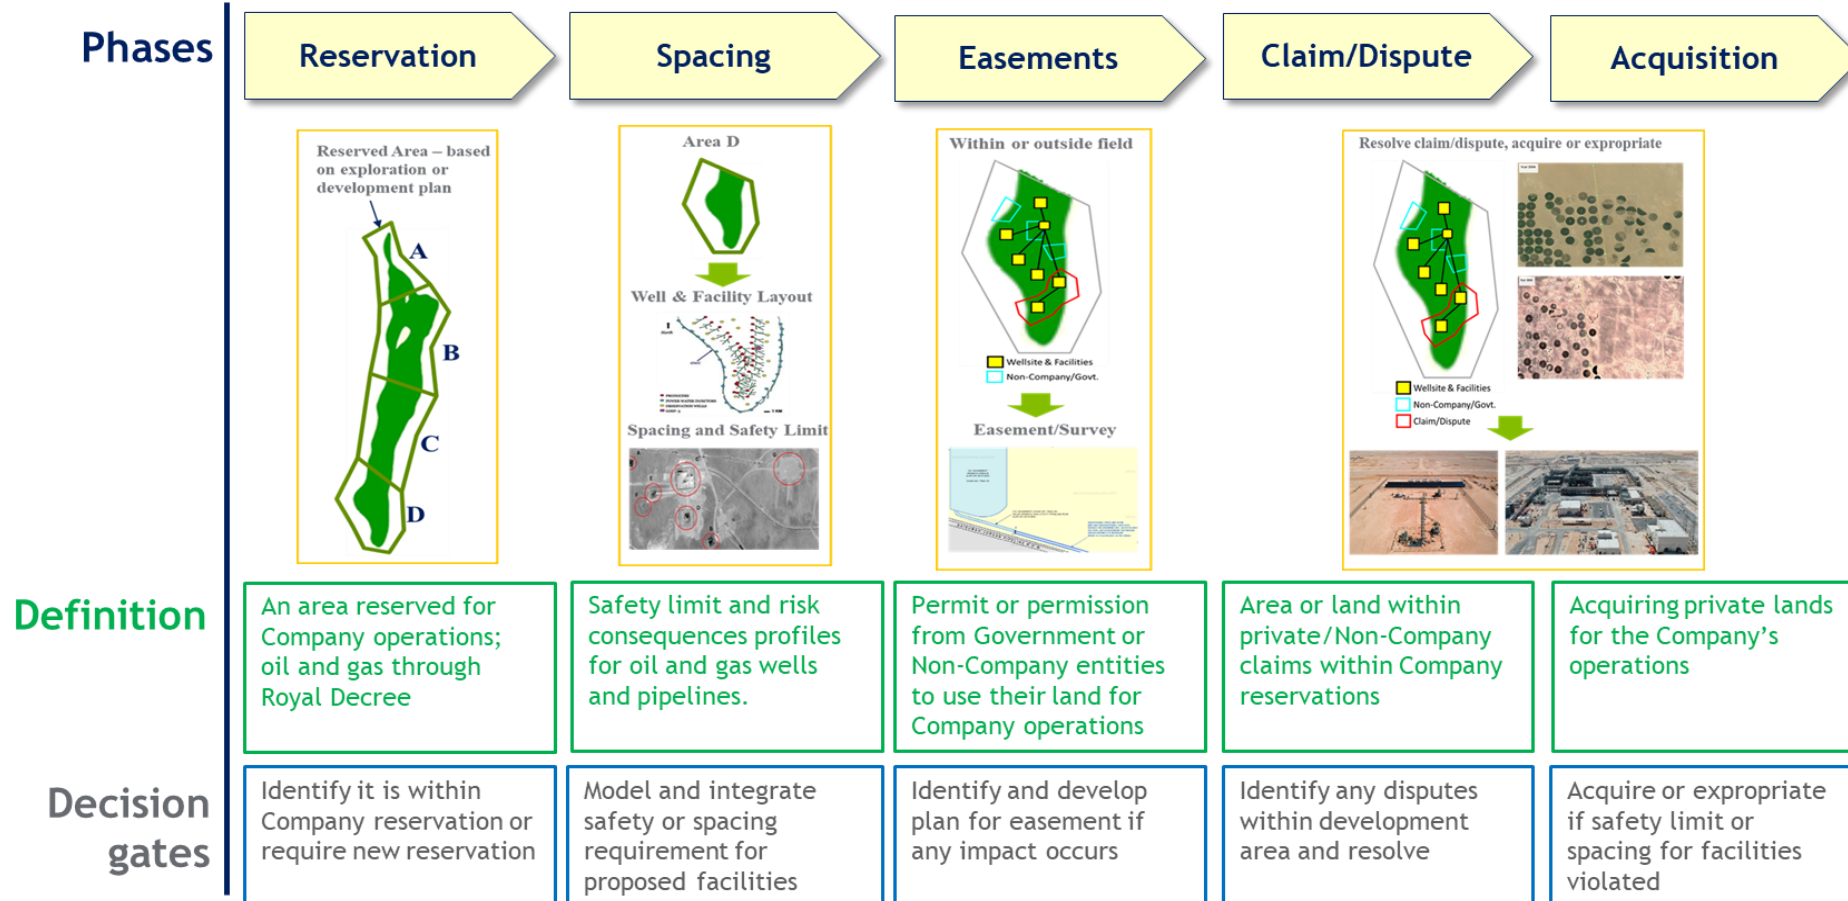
Phases

Reservation

Spacing

Easements

Claim/Dispute

Acquisition

Reserved Area – based on exploration or development plan

A

B

C

D

Area D

Well & Facility Layout

Spacing and Safety Limit

Within or outside field

Wellsite & Facilities

Non-Company/Govt.

Easement/Survey

Resolve claim/dispute, acquire or expropriate

Wellsite & Facilities

Non-Company/Govt.

Claim/Dispute

Definition

An area reserved for Company operations; oil and gas through Royal Decree

Safety limit and risk consequences profiles for oil and gas wells and pipelines.

Permit or permission from Government or Non-Company entities to use their land for Company operations

Area or land within private/Non-Company claims within Company reservations

Acquiring private lands for the Company's operations

Decision gates

Identify it is within Company reservation or require new reservation

Model and integrate safety or spacing requirement for proposed facilities

Identify and develop plan for easement if any impact occurs

Identify any disputes within development area and resolve

Acquire or expropriate if safety limit or spacing for facilities violated